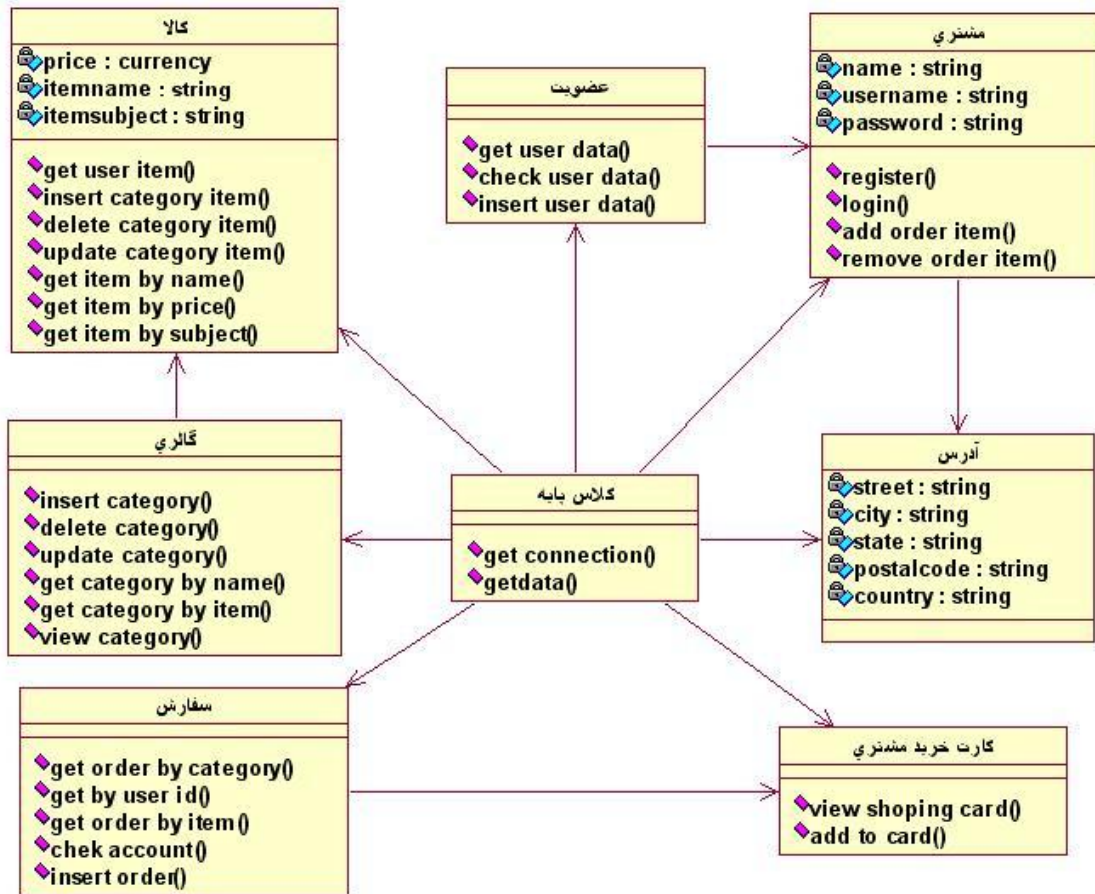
کالا

price : currency
itemname : string
itemsubject : string

get user item()
insert category item()
delete category item()
update category item()
get item by name()
get item by price()
get item by subject()

عضویت

get user data()
check user data()
insert user data()

مشتري

name : string
username : string
password : string

register()
login()
add order item()
remove order item()

گالري

insert category()
delete category()
update category()
get category by name()
get category by item()
view category()

کلاس پایه

get connection()
getdata()

آدرس

street : string
city : string
state : string
postalcode : string
country : string

سفارش

get order by category()
get by user id()
get order by item()
chek account()
insert order()

کارت خريد مشتري

view shoping card()
add to card()